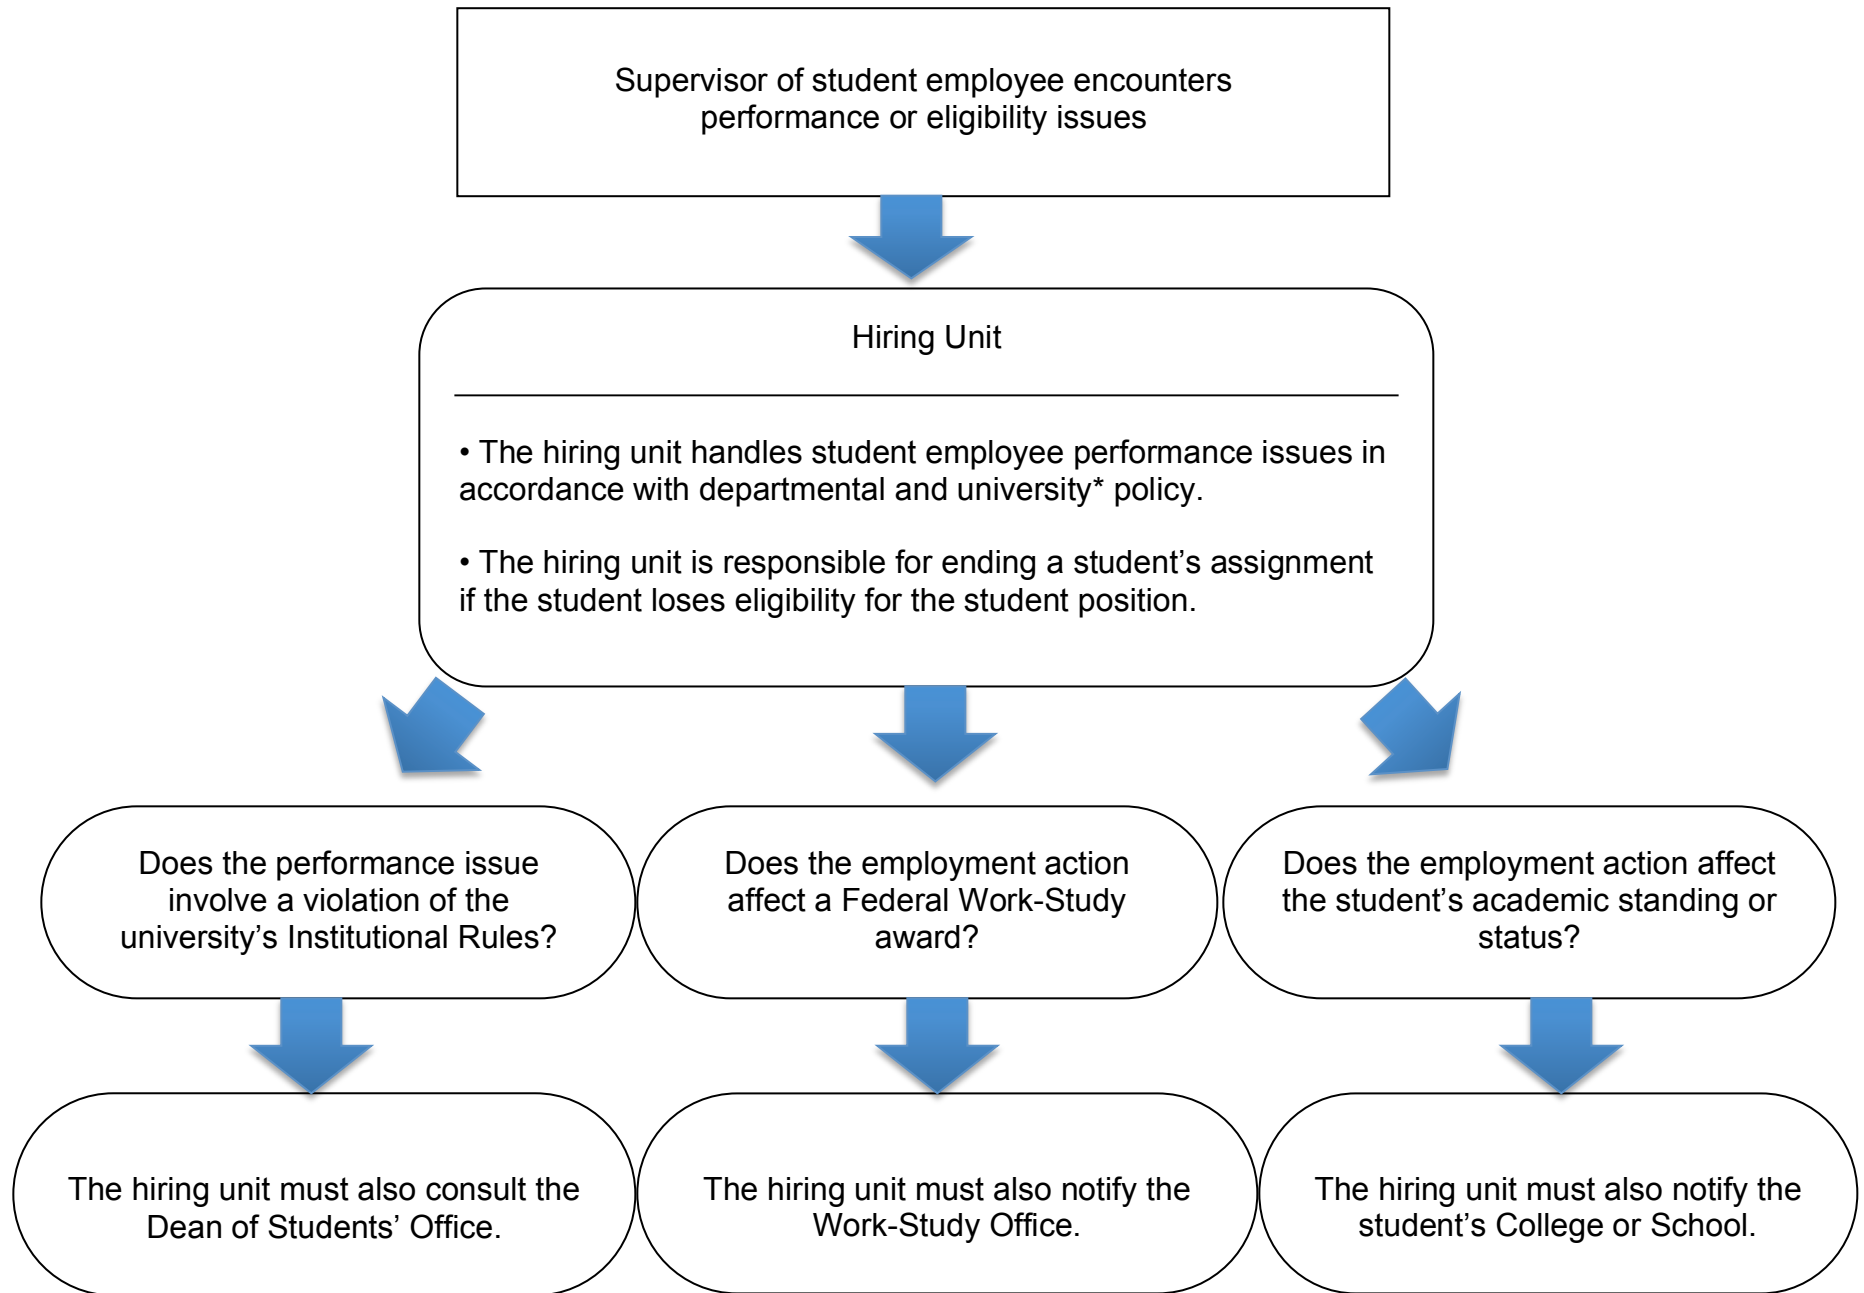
Supervisor of student employee encounters performance or eligibility issues

Hiring Unit

• The hiring unit handles student employee performance issues in accordance with departmental and university* policy.

• The hiring unit is responsible for ending a student's assignment if the student loses eligibility for the student position.

Does the performance issue involve a violation of the university's Institutional Rules?

Does the employment action affect a Federal Work-Study award?

Does the employment action affect the student's academic standing or status?

The hiring unit must also consult the Dean of Students' Office.

The hiring unit must also notify the Work-Study Office.

The hiring unit must also notify the student's College or School.